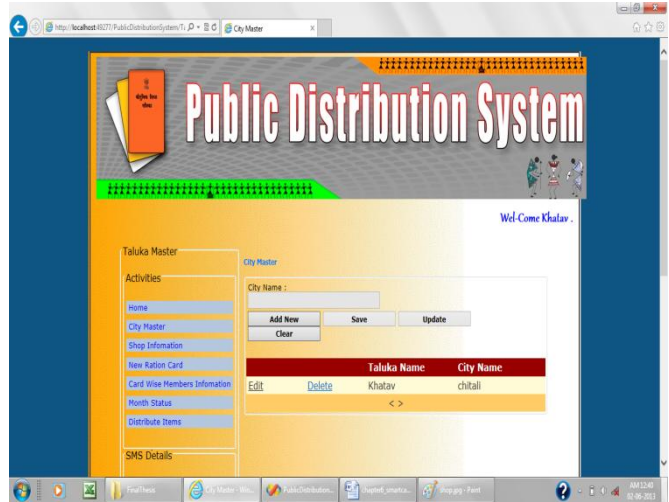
http://localhost:49077/PublicDistributionSystem/T
City Master

Public Distribution System

Wel-Come Khatav .

Taluka Master

Activities

Home
City Master
Shop Infomation
New Ration Card
Card Wise Members Infomation
Month Status
Distribute Items

SMS Details

City Master

City Name :

Add New
Save
Update
Clear

| | | Taluka Name | City Name |
|---|---|---|---|
| Edit | Delete | Khatav | chitali |
| | | < > | |

FinalThesis
City Master - Win...
PublicDistribution...
Chapter8_smartca...
shop.jpg - Paint
AM 12:40
02-06-2013